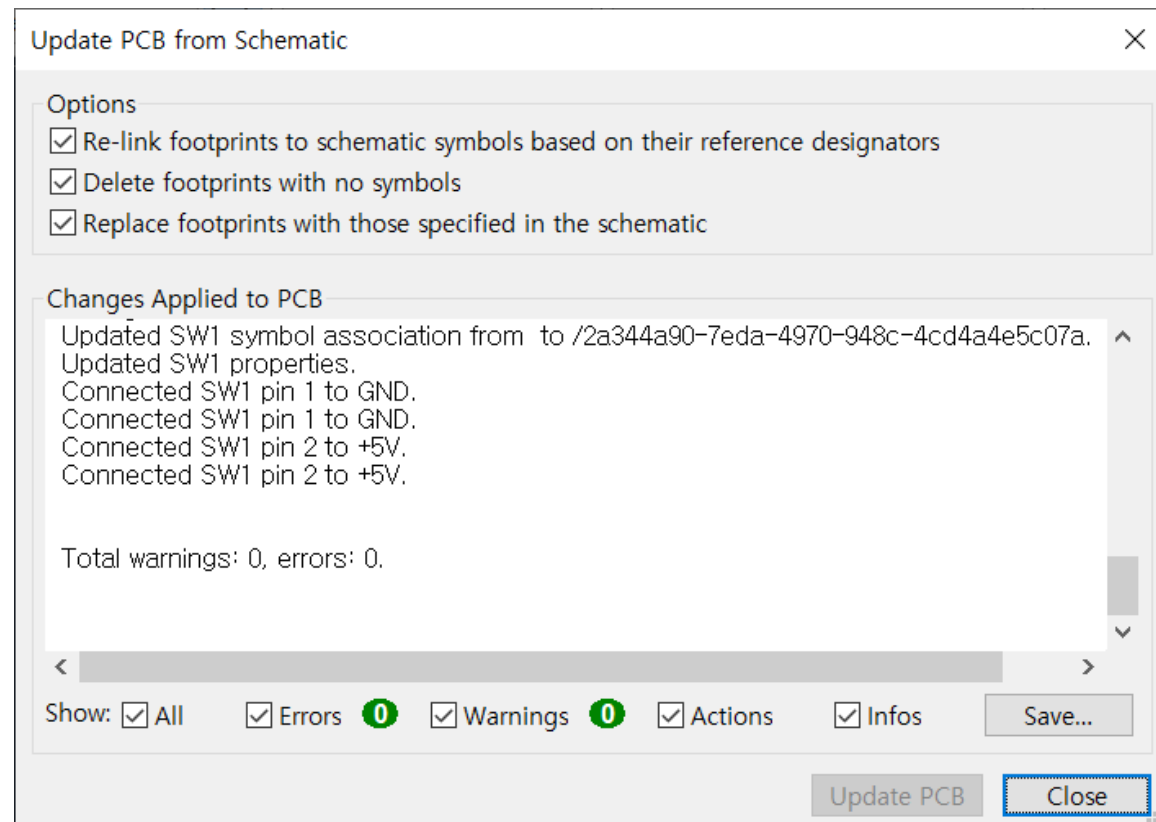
Update PCB from Schematic

Options
☑ Re-link footprints to schematic symbols based on their reference designators
☑ Delete footprints with no symbols
☑ Replace footprints with those specified in the schematic

Changes Applied to PCB
Updated SW1 symbol association from  to /2a344a90-7eda-4970-948c-4cd4a4e5c07a.
Updated SW1 properties.
Connected SW1 pin 1 to GND.
Connected SW1 pin 1 to GND.
Connected SW1 pin 2 to +5V.
Connected SW1 pin 2 to +5V.

Total warnings: 0, errors: 0.

Show: ☑ All ☑ Errors 0 ☑ Warnings 0 ☑ Actions ☑ Infos Save...

Update PCB Close